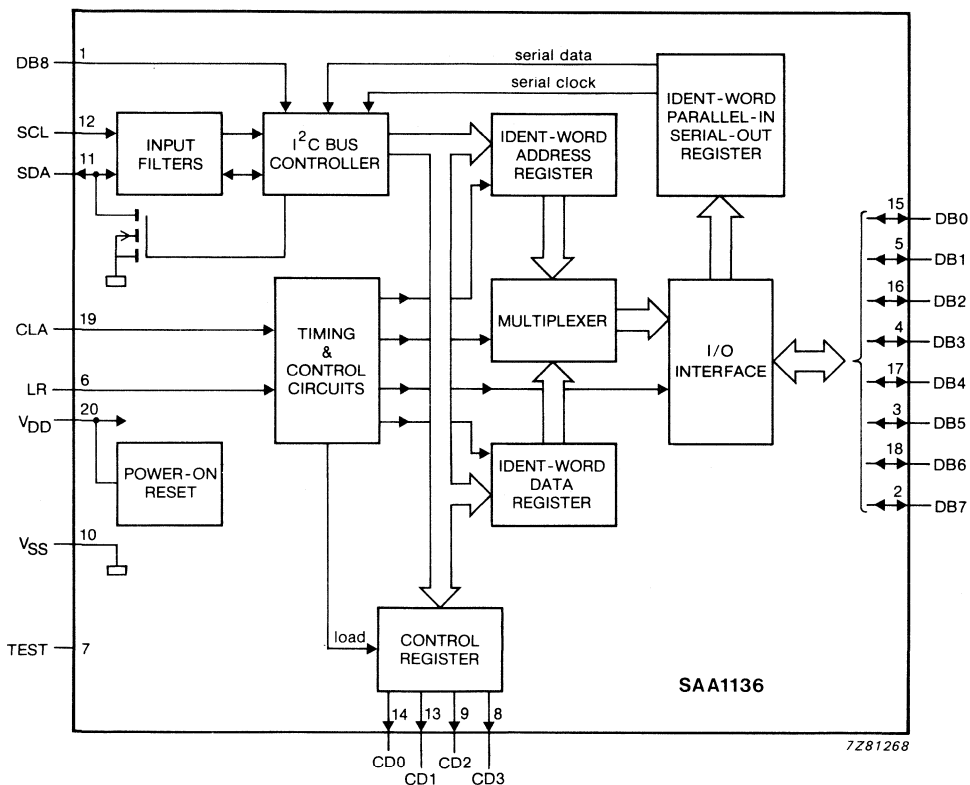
DB8
1
serial data
serial clock
IDENT-WORD PARALLEL-IN SERIAL-OUT REGISTER
SCL
12
INPUT FILTERS
$I^2C$ BUS CONTROLLER
IDENT-WORD ADDRESS REGISTER
SDA
11
15
DB0
5
DB1
16
DB2
4
DB3
17
DB4
3
DB5
18
DB6
2
DB7
CLA
19
TIMING & CONTROL CIRCUITS
MULTIPLEXER
I/O INTERFACE
LR
6
$V_{DD}$
20
POWER-ON RESET
IDENT-WORD DATA REGISTER
$V_{SS}$
10
TEST
7
load
CONTROL REGISTER
SAA1136
14
13
9
8
CD0
CD1
CD2
CD3
7Z81268